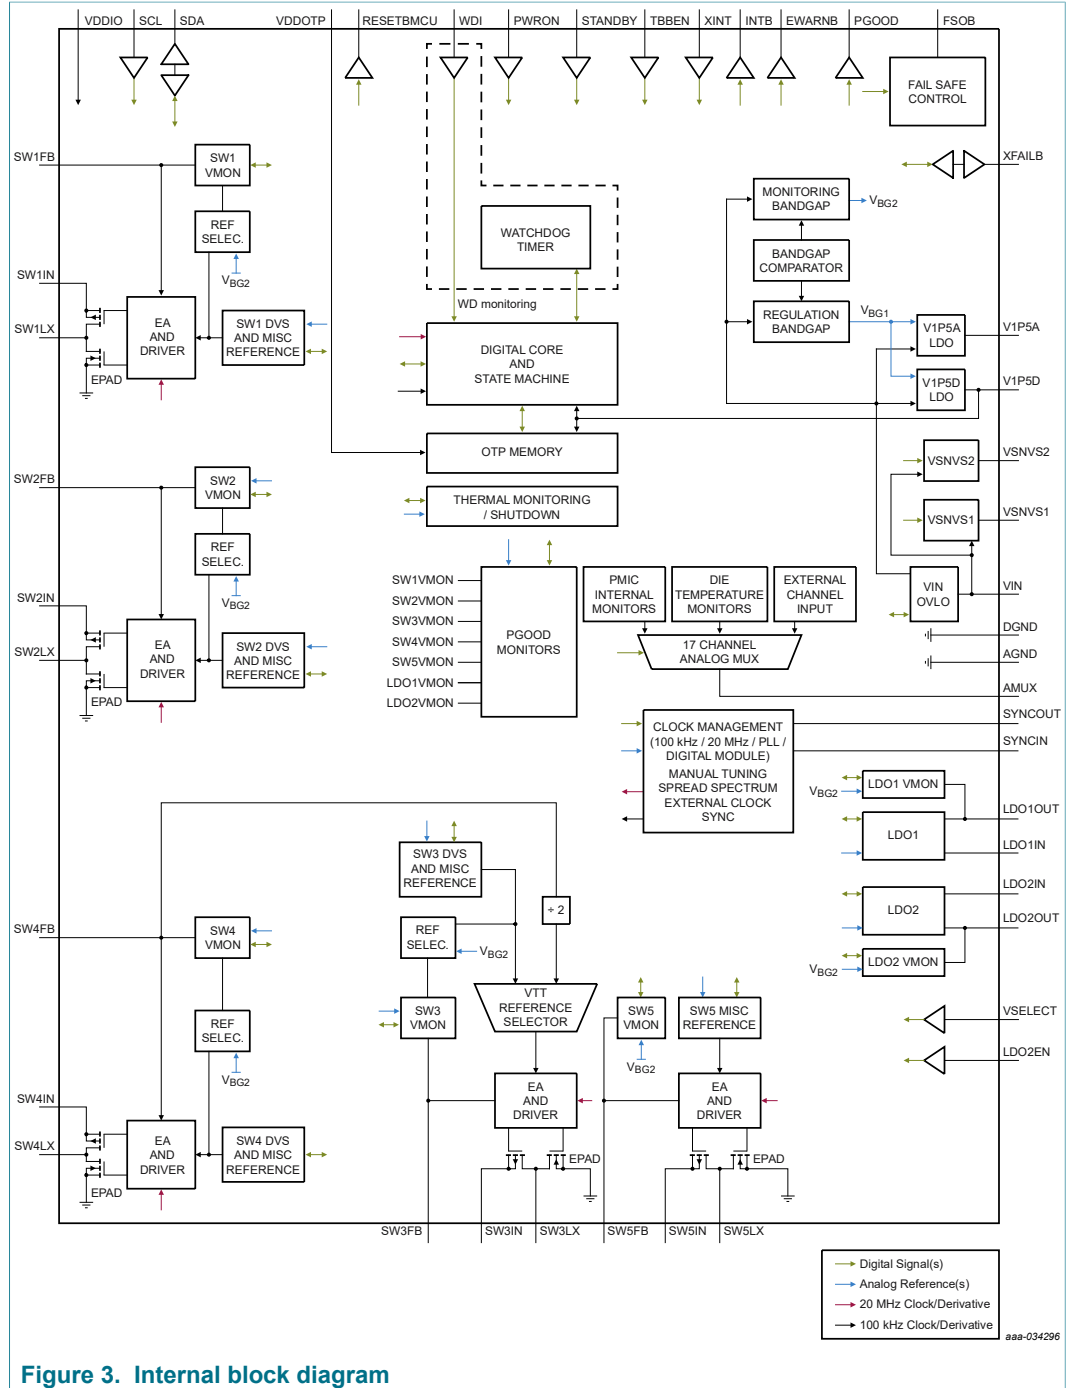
VDDIO SCL SDA VDDOTP RESETBMCU WDI PWRON STANDBY TBBEN XINT INTB EWARNB PGOOD FSOB

FAIL SAFE CONTROL

XFAILB

SW1FB

SW1 VMON

REF SELEC.

$V_{BG2}$

SW1IN

SW1LX

EA AND DRIVER

SW1 DVS AND MISC REFERENCE

EPAD

WATCHDOG TIMER

WD monitoring

DIGITAL CORE AND STATE MACHINE

MONITORING BANDGAP

$V_{BG2}$

BANDGAP COMPARATOR

REGULATION BANDGAP

$V_{BG1}$

V1P5A LDO

V1P5A

V1P5D LDO

V1P5D

OTP MEMORY

THERMAL MONITORING / SHUTDOWN

VSNVS2

VSNVS2

VSNVS1

VSNVS1

SW2FB

SW2 VMON

REF SELEC.

$V_{BG2}$

SW2IN

SW2LX

EA AND DRIVER

SW2 DVS AND MISC REFERENCE

EPAD

SW1VMON
SW2VMON
SW3VMON
SW4VMON
SW5VMON
LDO1VMON
LDO2VMON

PGOOD MONITORS

PMIC INTERNAL MONITORS

DIE TEMPERATURE MONITORS

EXTERNAL CHANNEL INPUT

17 CHANNEL ANALOG MUX

VIN OVLO

VIN

DGND

AGND

AMUX

SYNCOUT

SYNCIN

CLOCK MANAGEMENT (100 kHz / 20 MHz / PLL / DIGITAL MODULE) MANUAL TUNING SPREAD SPECTRUM EXTERNAL CLOCK SYNC

$V_{BG2}$

LDO1 VMON

LDO1OUT

LDO1

LDO1IN

LDO2IN

LDO2

LDO2OUT

$V_{BG2}$

LDO2 VMON

SW3 DVS AND MISC REFERENCE

REF SELEC.

$V_{BG2}$

÷ 2

SW4FB

SW4 VMON

REF SELEC.

$V_{BG2}$

SW4IN

SW4LX

EA AND DRIVER

SW4 DVS AND MISC REFERENCE

EPAD

SW3 VMON

VTT REFERENCE SELECTOR

EA AND DRIVER

EPAD

SW5 VMON

$V_{BG2}$

SW5 MISC REFERENCE

EA AND DRIVER

EPAD

VSELECT

LDO2EN

SW3FB SW3IN SW3LX SW5FB SW5IN SW5LX

Digital Signal(s)
Analog Reference(s)
20 MHz Clock/Derivative
100 kHz Clock/Derivative

aaa-034296

Figure 3. Internal block diagram